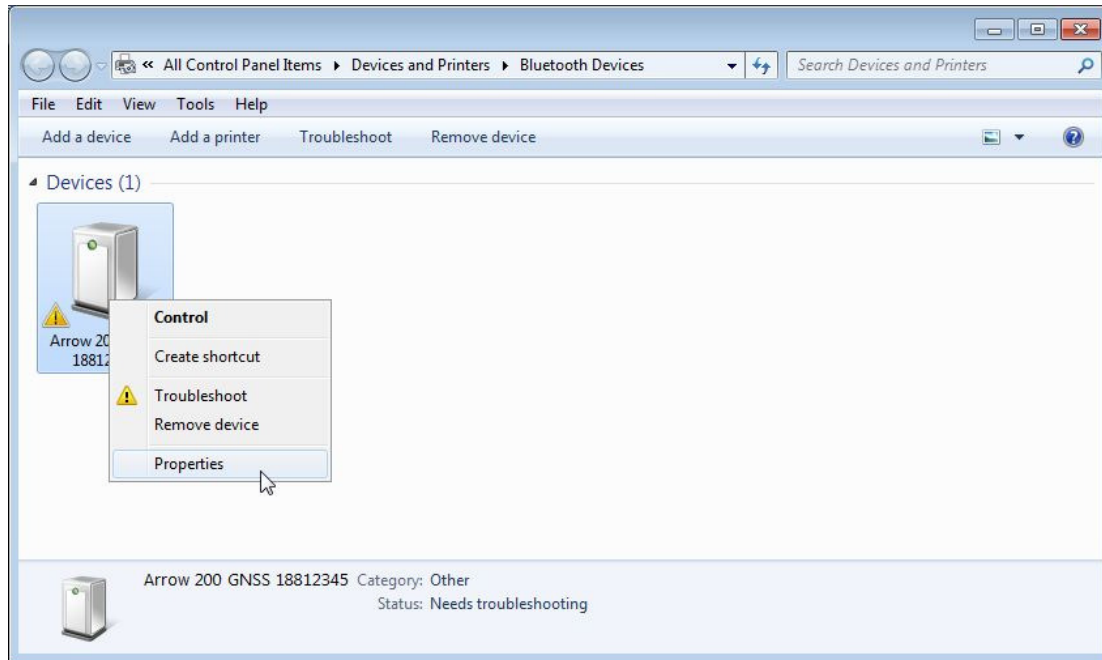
« All Control Panel Items ▸ Devices and Printers ▸ Bluetooth Devices

Search Devices and Printers

File Edit View Tools Help

Add a device Add a printer Troubleshoot Remove device

Devices (1)

Arrow 20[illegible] 1881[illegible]

Control
Create shortcut
Troubleshoot
Remove device
Properties

Arrow 200 GNSS 18812345 Category: Other
Status: Needs troubleshooting